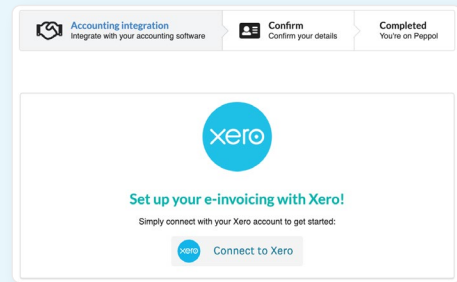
Accounting integration
Integrate with your accounting software

Confirm
Confirm your details

Completed
You're on Peppol

xero

Set up your e-invoicing with Xero!

Simply connect with your Xero account to get started:

xero Connect to Xero